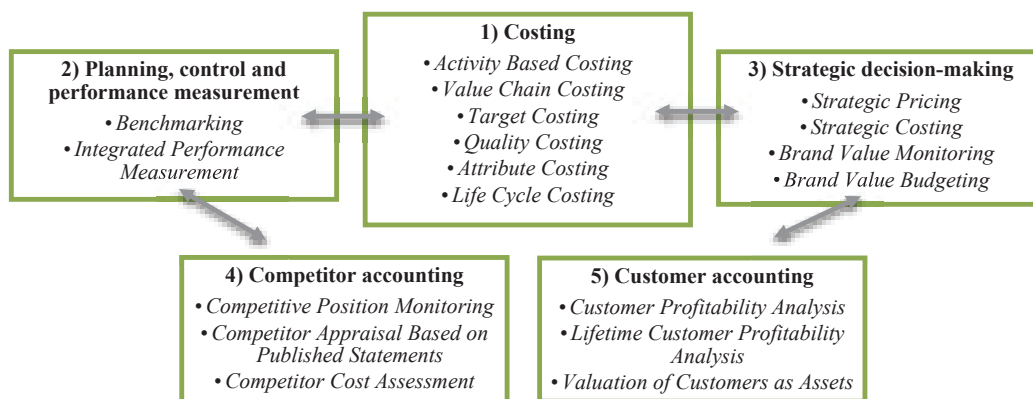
2) Planning, control and performance measurement
• Benchmarking
• Integrated Performance Measurement

1) Costing
• Activity Based Costing
• Value Chain Costing
• Target Costing
• Quality Costing
• Attribute Costing
• Life Cycle Costing

3) Strategic decision-making
• Strategic Pricing
• Strategic Costing
• Brand Value Monitoring
• Brand Value Budgeting

4) Competitor accounting
• Competitive Position Monitoring
• Competitor Appraisal Based on Published Statements
• Competitor Cost Assessment

5) Customer accounting
• Customer Profitability Analysis
• Lifetime Customer Profitability Analysis
• Valuation of Customers as Assets